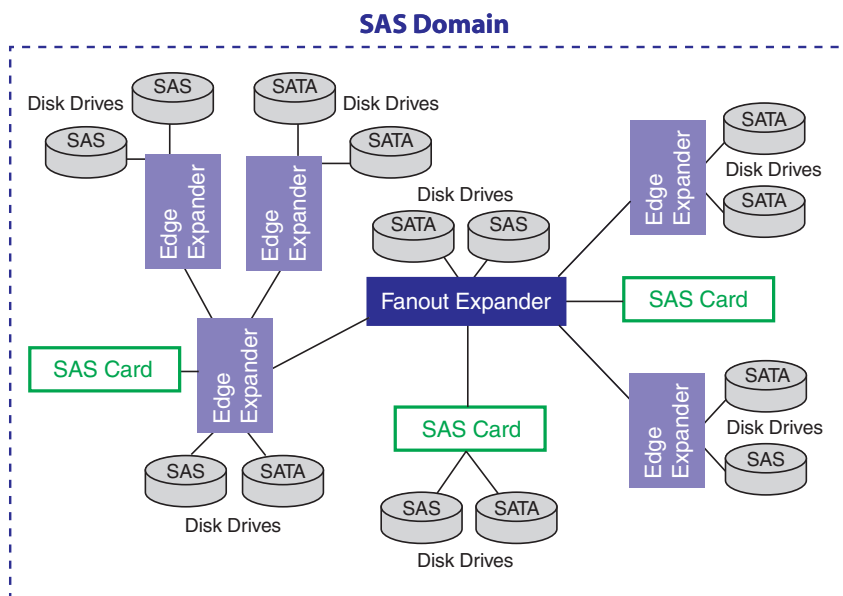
SAS Domain

Disk Drives
SAS
SAS
SATA
Disk Drives
SATA
Edge Expander
Edge Expander
SATA
Disk Drives
SATA
Edge Expander
Disk Drives
SATA
SAS
Fanout Expander
SAS Card
SAS Card
Edge Expander
SAS Card
SAS
SATA
Disk Drives
SAS
SATA
Disk Drives
SATA
Disk Drives
SAS
Edge Expander